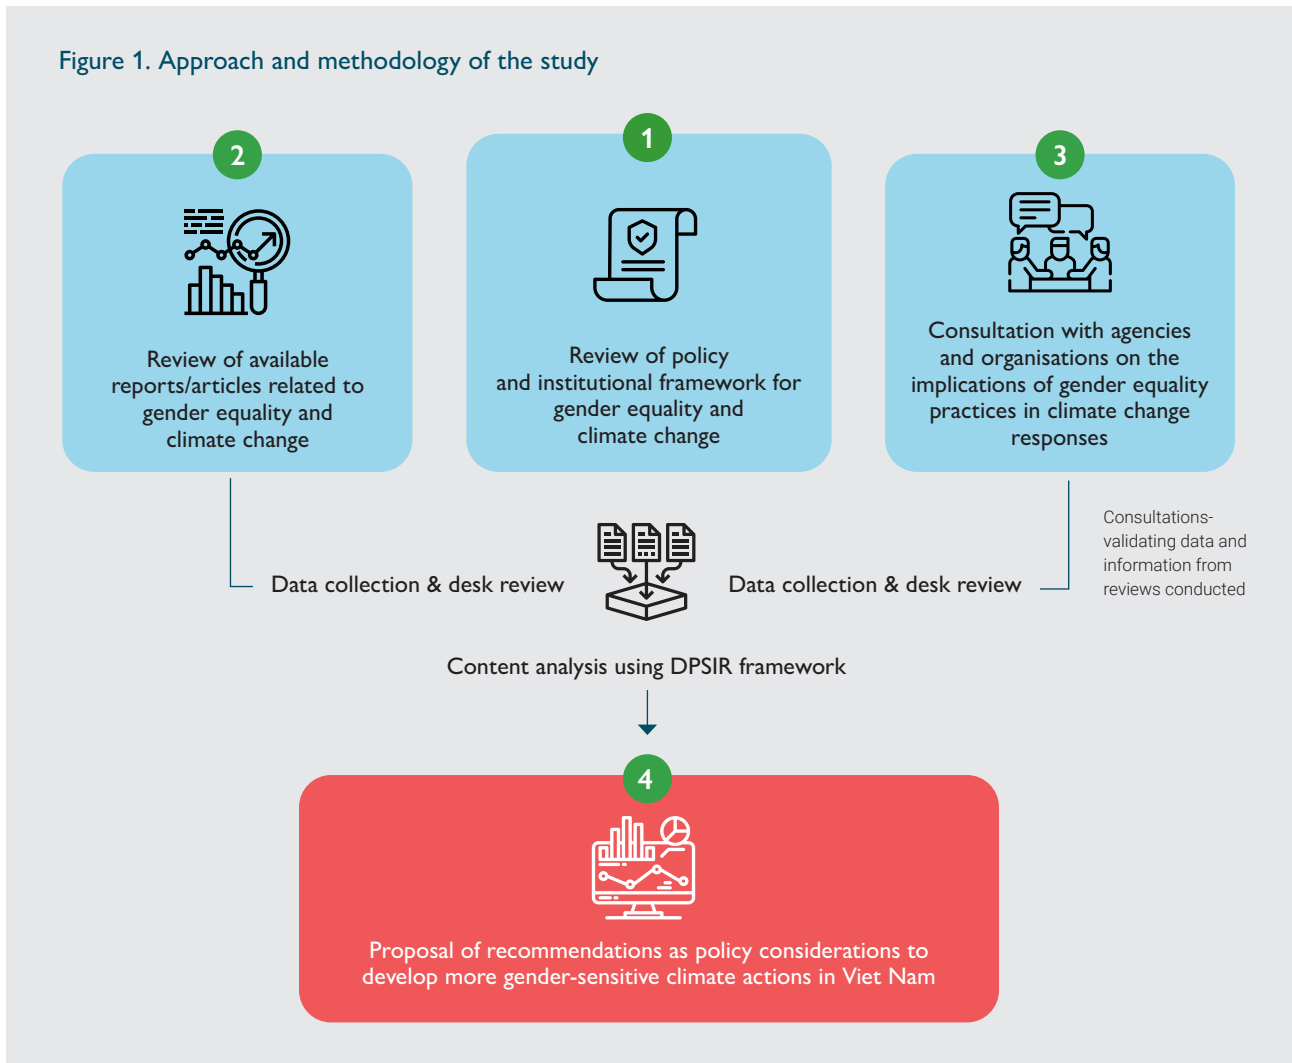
Figure 1. Approach and methodology of the study

2

Review of available reports/articles related to gender equality and climate change

1

Review of policy and institutional framework for gender equality and climate change

3

Consultation with agencies and organisations on the implications of gender equality practices in climate change responses

Consultations-validating data and information from reviews conducted

Data collection & desk review

Data collection & desk review

Content analysis using DPSIR framework

4

Proposal of recommendations as policy considerations to develop more gender-sensitive climate actions in Viet Nam